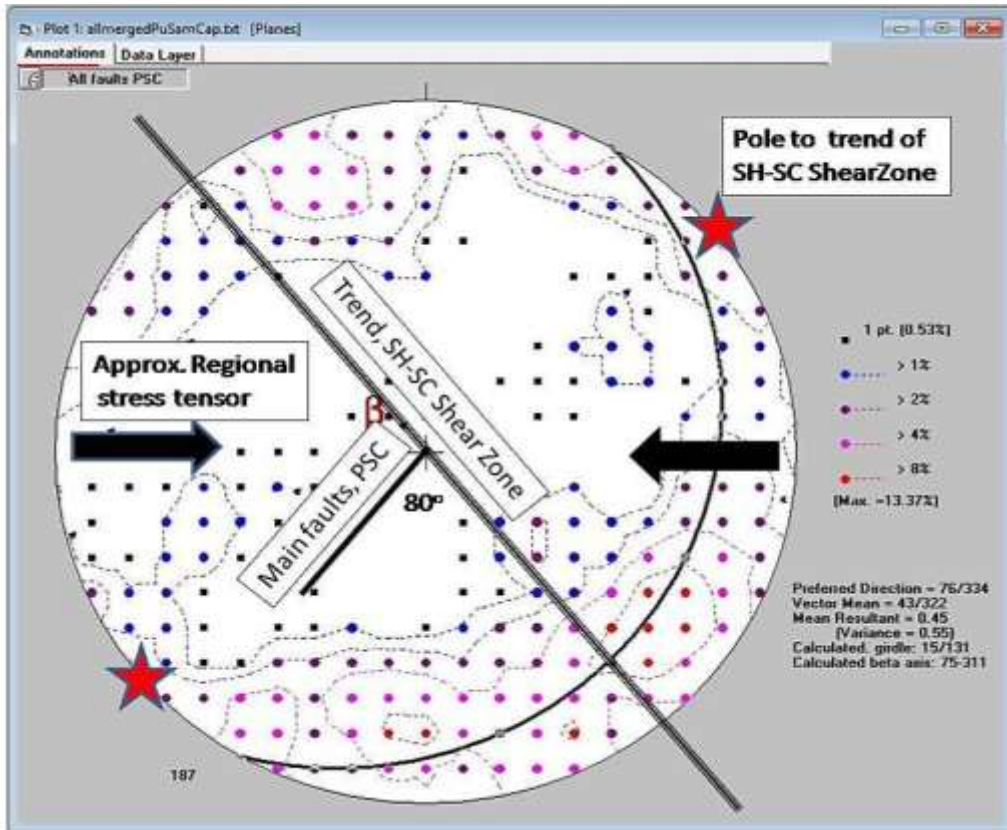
Plot 1: allmergedPuSamCap.txt [Planes]

Annotations | Data Layer

All faults PSC

Pole to trend of SH-SC ShearZone

Trend, SH-SC Shear Zone

Approx. Regional stress tensor

β

Main faults, PSC

80°

1 pt. [0.53%]

> 1%

> 2%

> 4%

> 8%

[Max. =13.37%]

Preferred Direction = 76/334
Vector Mean = 43/322
Mean Resultant = 0.45
(Variance = 0.55)
Calculated. girdle: 15/131
Calculated beta axis: 75-311

187